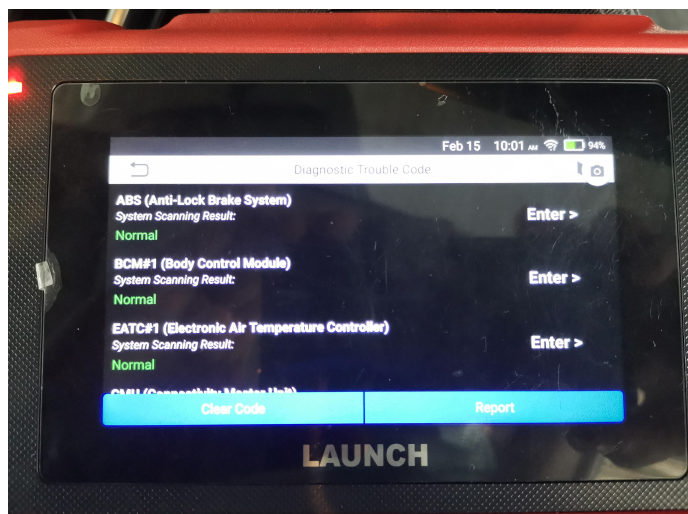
Feb 15 10:01 AM 94%

Diagnostic Trouble Code

ABS (Anti-Lock Brake System)
System Scanning Result:
Normal
Enter >

BCM#1 (Body Control Module)
System Scanning Result:
Normal
Enter >

EATC#1 (Electronic Air Temperature Controller)
System Scanning Result:
Normal
Enter >

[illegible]

Clear Code
Report

LAUNCH